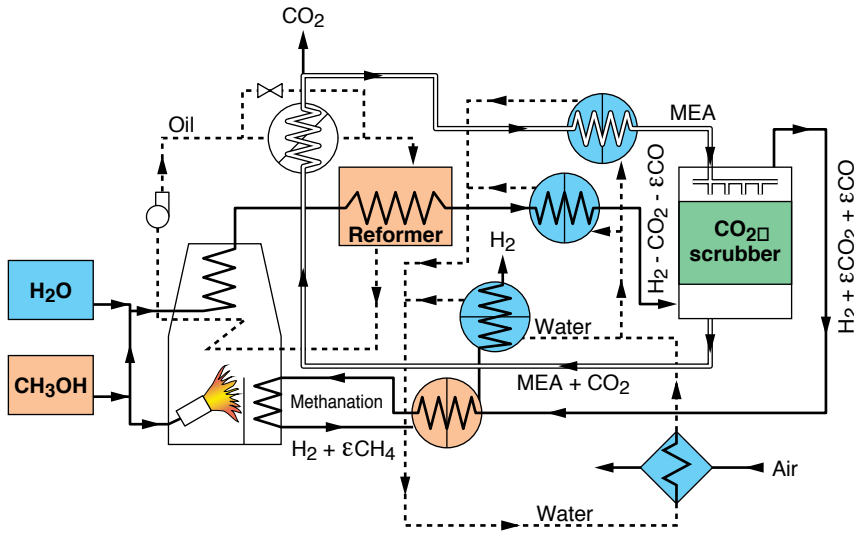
$CO_2$

Oil

MEA

$H_2 - CO_2 - \varepsilon CO$

$CO_2$ scrubber

$H_2 + \varepsilon CO_2 + \varepsilon CO$

Reformer

$H_2$

$H_2O$

Water

$CH_3OH$

$MEA + CO_2$

Methanation

$H_2 + \varepsilon CH_4$

Air

Water